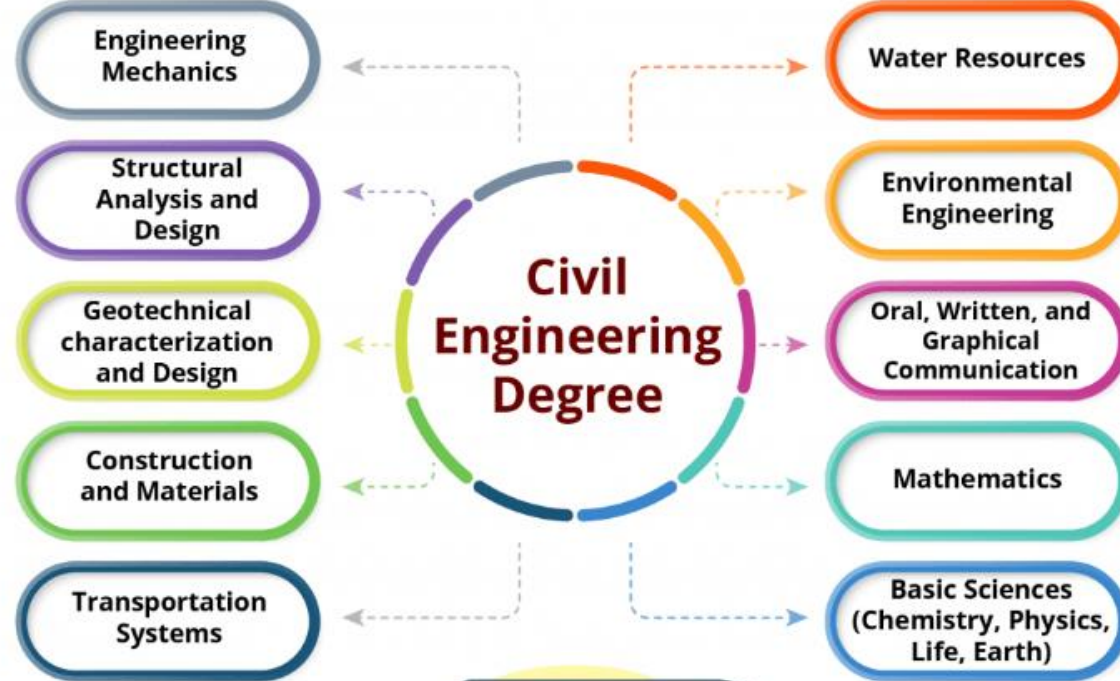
Civil Engineering Degree

Engineering Mechanics

Structural Analysis and Design

Geotechnical characterization and Design

Construction and Materials

Transportation Systems

Water Resources

Environmental Engineering

Oral, Written, and Graphical Communication

Mathematics

Basic Sciences (Chemistry, Physics, Life, Earth)